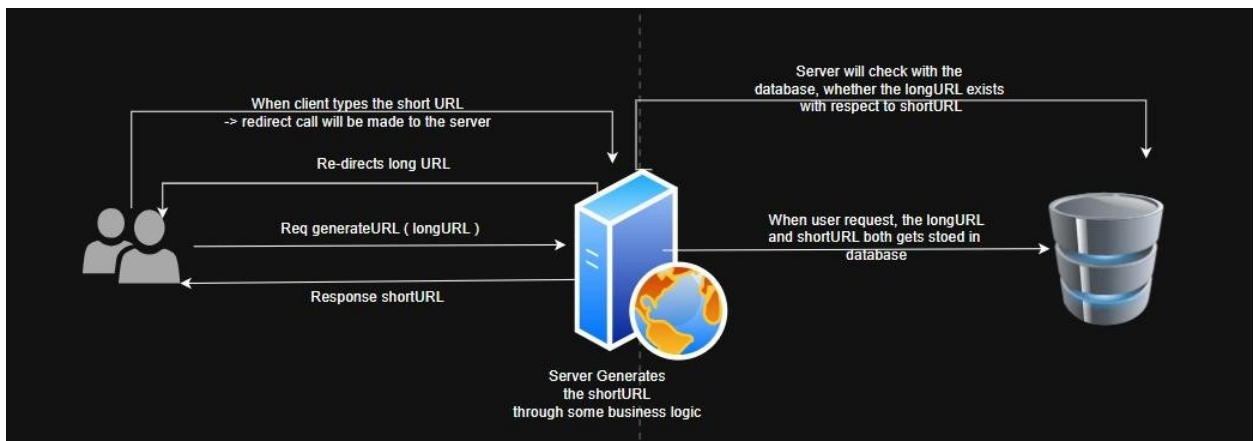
When client types the short URL
-> redirect call will be made to the server

Re-directs long URL

Req generateURL ( longURL )

Response shortURL

Server will check with the database, whether the longURL exists with respect to shortURL

When user request, the longURL and shortURL both gets stoed in database

Server Generates the shortURL through some business logic